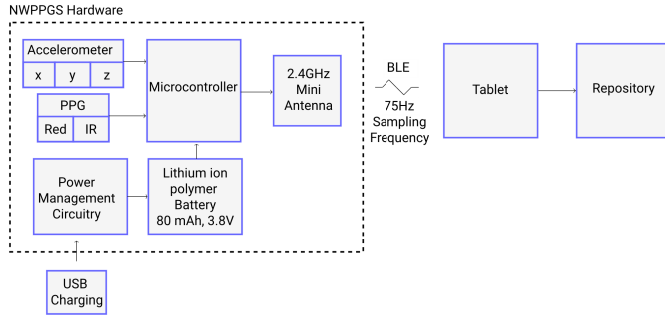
NWPPGS Hardware

Accelerometer
x
y
z

PPG
Red
IR

Microcontroller

2.4GHz Mini Antenna

Power Management Circuitry

Lithium ion polymer Battery 80 mAh, 3.8V

USB Charging

BLE
75Hz Sampling Frequency

Tablet

Repository